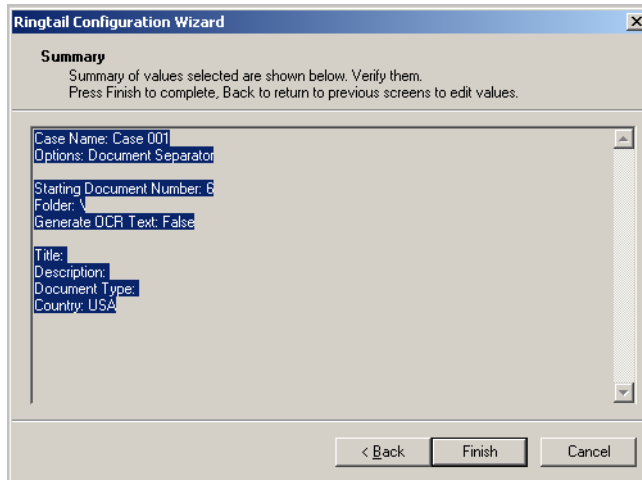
Ringtail Configuration Wizard

Summary

Summary of values selected are shown below. Verify them.
Press Finish to complete, Back to return to previous screens to edit values.

Case Name: Case 001
Options: Document Separator

Starting Document Number: 6
Folder: \
Generate OCR Text: False

Title:
Description:
Document Type:
Country: USA

< Back
Finish
Cancel